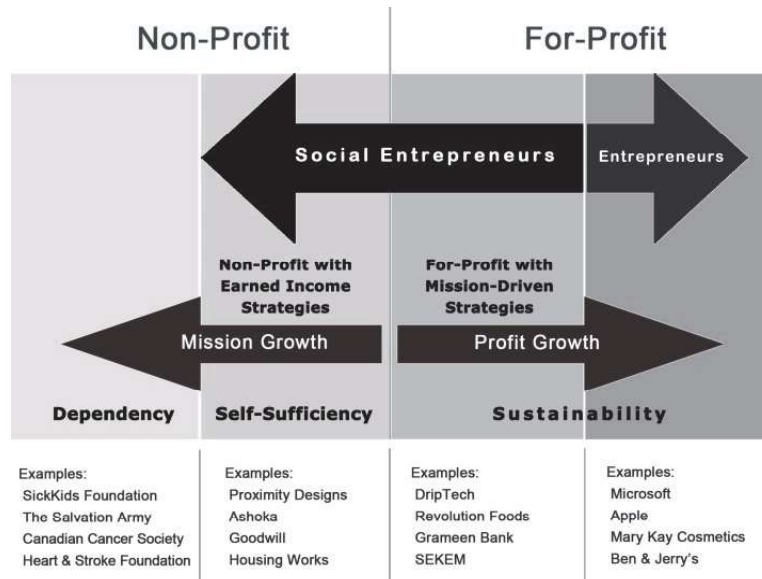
Non-Profit

For-Profit

Social Entrepreneurs

Entrepreneurs

Non-Profit with Earned Income Strategies

For-Profit with Mission-Driven Strategies

Mission Growth

Profit Growth

Dependency

Self-Sufficiency

Sustainability

Examples:
SickKids Foundation
The Salvation Army
Canadian Cancer Society
Heart & Stroke Foundation

Examples:
Proximity Designs
Ashoka
Goodwill
Housing Works

Examples:
DripTech
Revolution Foods
Grameen Bank
SEKEM

Examples:
Microsoft
Apple
Mary Kay Cosmetics
Ben & Jerry's